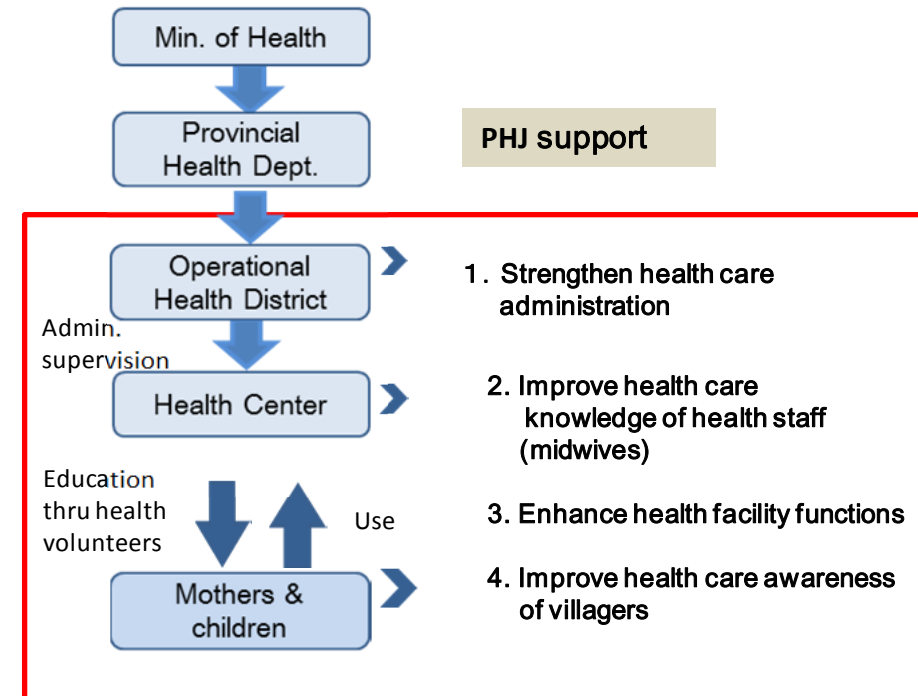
Min. of Health

Provincial Health Dept.

PHJ support

Operational Health District

1. Strengthen health care administration

Admin. supervision

Health Center

2. Improve health care knowledge of health staff (midwives)

Education thru health volunteers

Use

3. Enhance health facility functions

Mothers & children

4. Improve health care awareness of villagers